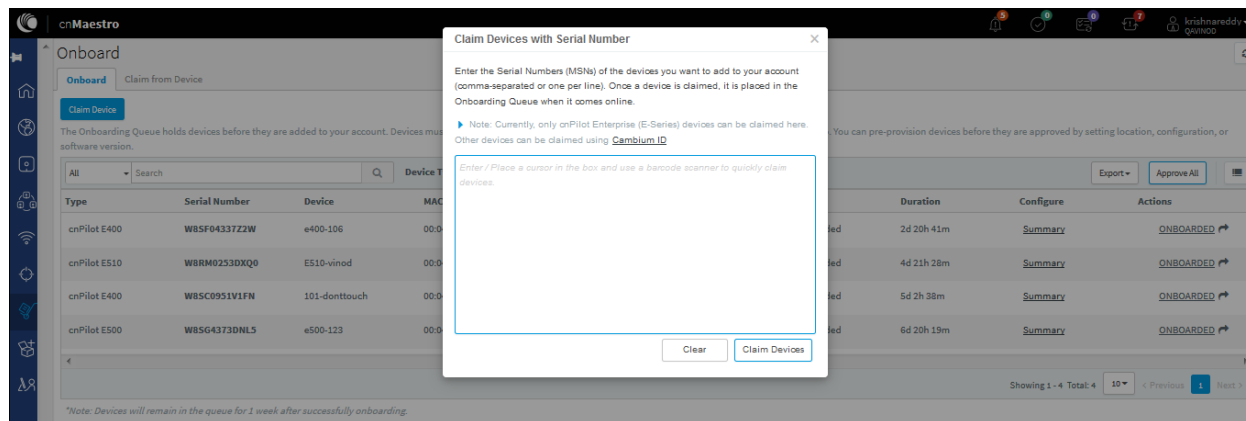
cnMaestro

5 0 0 7 krishnareddy QAVINOD

Onboard

Onboard Claim from Device

Claim Device

The Onboarding Queue holds devices before they are added to your account. Devices mu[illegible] . You can pre-provision devices before they are approved by setting location, configuration, or software version.

All Search Device T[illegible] Export Approve All

| Type | Serial Number | Device | MAC | | Duration | Configure | Actions |
|---|---|---|---|---|---|---|---|
| cnPilot E400 | W8SF04337Z2W | e400-106 | 00:0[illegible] | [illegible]ded | 2d 20h 41m | Summary | ONBOARDED |
| cnPilot E510 | W8RM0253DXQ0 | E510-vinod | 00:0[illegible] | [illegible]ded | 4d 21h 28m | Summary | ONBOARDED |
| cnPilot E400 | W8SC0951V1FN | 101-donttouch | 00:0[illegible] | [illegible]ded | 5d 2h 38m | Summary | ONBOARDED |
| cnPilot E500 | W8SG4373DNL5 | e500-123 | 00:0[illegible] | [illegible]ded | 6d 20h 19m | Summary | ONBOARDED |

Showing 1 - 4 Total: 4 10 < Previous 1 Next >

*Note: Devices will remain in the queue for 1 week after successfully onboarding.

Claim Devices with Serial Number ×

Enter the Serial Numbers (MSNs) of the devices you want to add to your account (comma-separated or one per line). Once a device is claimed, it is placed in the Onboarding Queue when it comes online.

Note: Currently, only cnPilot Enterprise (E-Series) devices can be claimed here. Other devices can be claimed using Cambium ID

Enter / Place a cursor in the box and use a barcode scanner to quickly claim devices.

Clear Claim Devices